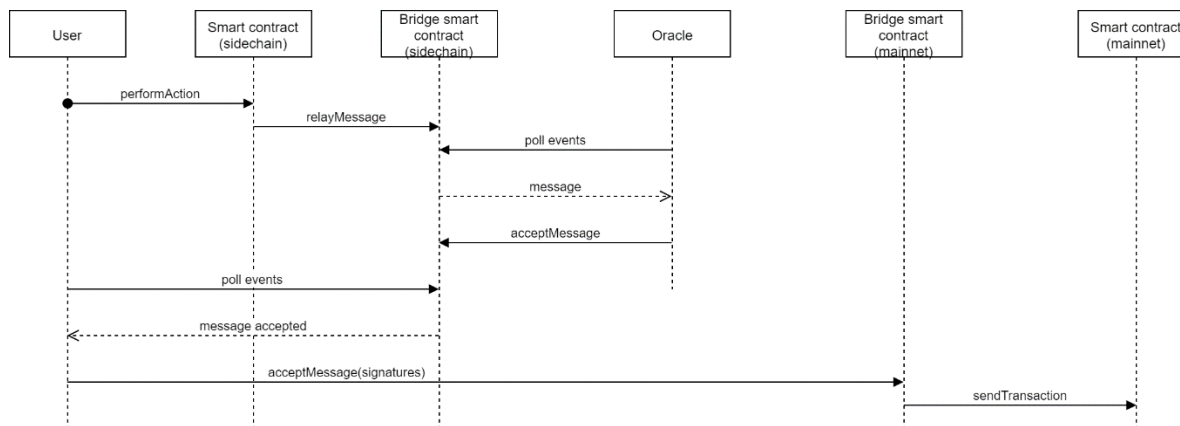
User

Smart contract (sidechain)

Bridge smart contract (sidechain)

Oracle

Bridge smart contract (mainnet)

Smart contract (mainnet)

performAction

relayMessage

poll events

message

acceptMessage

poll events

message accepted

acceptMessage(signatures)

sendTransaction